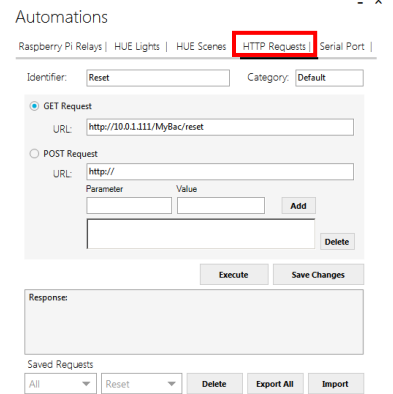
Automations

Raspberry Pi Relays | HUE Lights | HUE Scenes | HTTP Requests | Serial Port |

Identifier: Reset

Category: Default

GET Request

URL: http://10.0.1.111/MyBac/reset

POST Request

URL: http://

Parameter

Value

Add

Delete

Execute

Save Changes

Response:

Saved Requests

All

Reset

Delete

Export All

Import